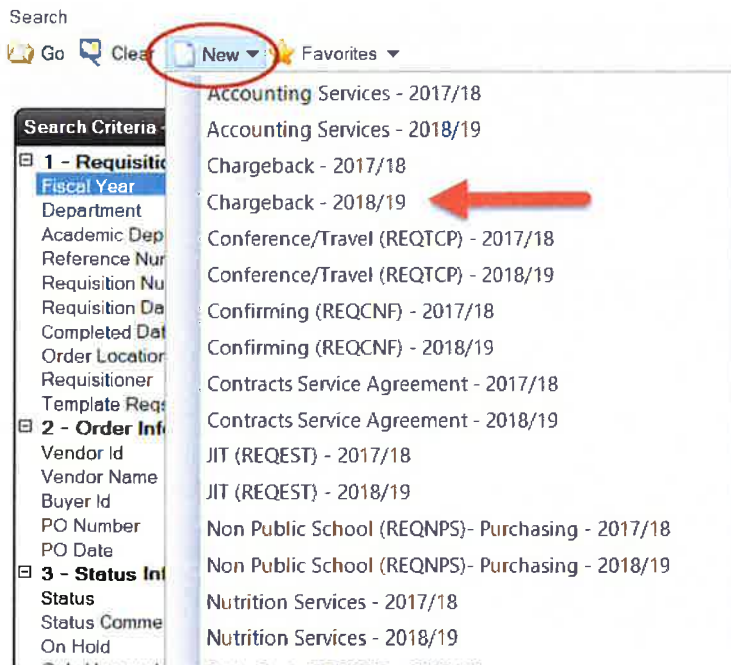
Search

Go Clea New Favorites

Search Criteria

1 - Requisitio

Fiscal Year

Department

Academic Dep

Reference Nu

Requisition Nu

Requisition Da

Completed Dat

Order Locatio

Requisitioner

Template Reqs

2 - Order Inf

Vendor Id

Vendor Name

Buyer Id

PO Number

PO Date

3 - Status Inf

Status

Status Comme

On Hold

Accounting Services - 2017/18

Accounting Services - 2018/19

Chargeback - 2017/18

Chargeback - 2018/19

Conference/Travel (REQTCP) - 2017/18

Conference/Travel (REQTCP) - 2018/19

Confirming (REQCNF) - 2017/18

Confirming (REQCNF) - 2018/19

Contracts Service Agreement - 2017/18

Contracts Service Agreement - 2018/19

JIT (REQEST) - 2017/18

JIT (REQEST) - 2018/19

Non Public School (REQNPS)- Purchasing - 2017/18

Non Public School (REQNPS)- Purchasing - 2018/19

Nutrition Services - 2017/18

Nutrition Services - 2018/19